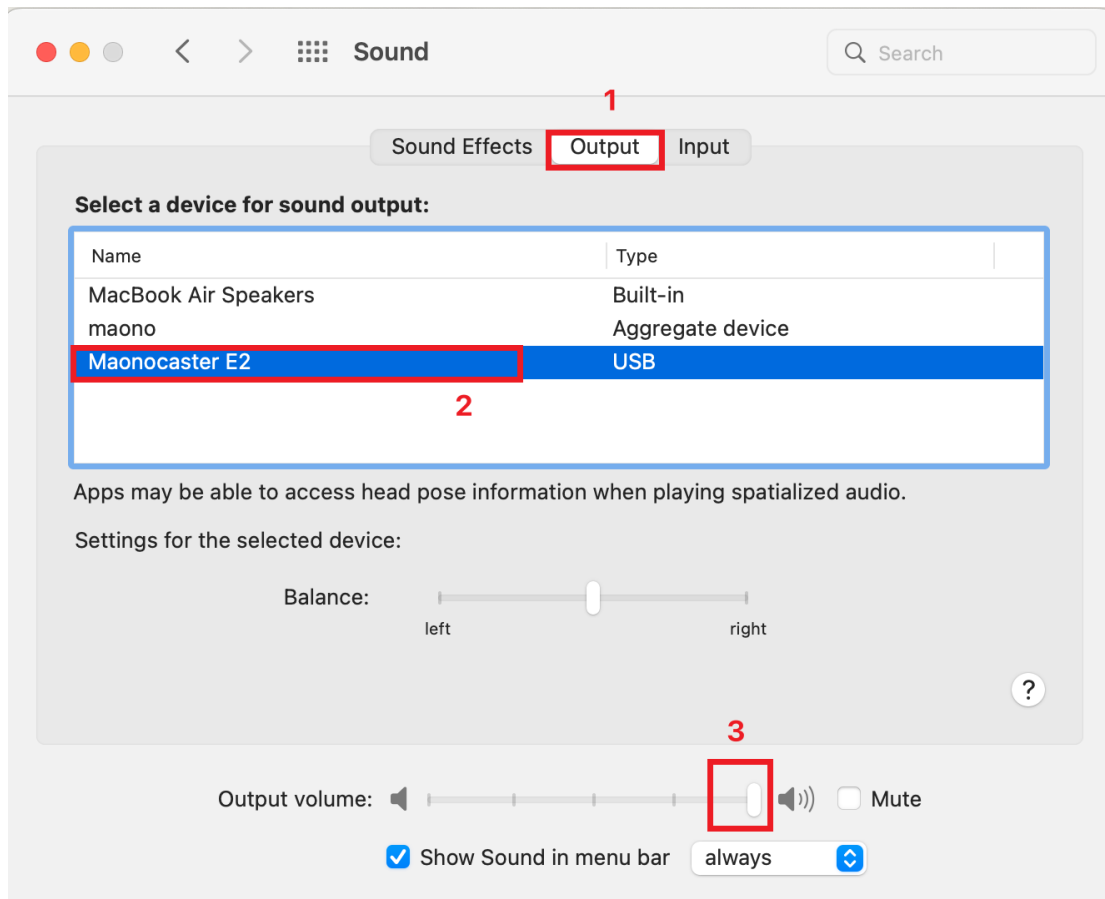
Sound

Search

1

Sound Effects Output Input

Select a device for sound output:

| Name | Type |
|---|---|
| MacBook Air Speakers | Built-in |
| maono | Aggregate device |
| Maonocaster E2 | USB |

2

Apps may be able to access head pose information when playing spatialized audio.

Settings for the selected device:

Balance:

left right

?

3

Output volume: Mute

Show Sound in menu bar always